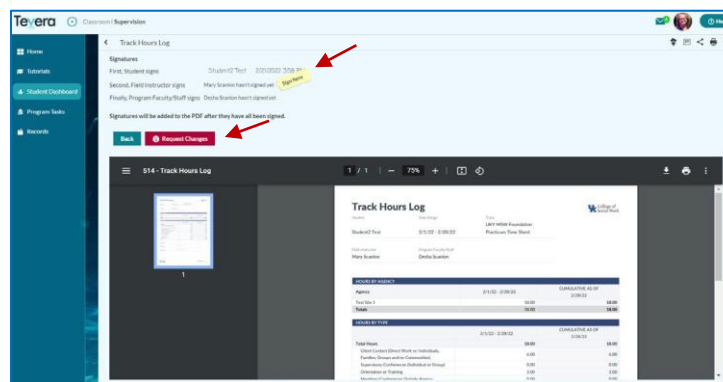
Tevera Classroom | Supervision

Home
Tutorials
Student Dashboard
Program Tasks
Records

Track Hours Log

Signatures
First, Student signs Student2 Test 2/21/2022 3:08 PM
Sign Here
Second, Field Instructor signs Mary Scanlon hasn't signed yet
Finally, Program Faculty/Staff signs Desha Scanlon hasn't signed yet

Signatures will be added to the PDF after they have all been signed.

Back Request Changes

514 - Track Hours Log 1 / 1 — 75% +

1

Track Hours Log

Student Date Range Term
Student2 Test 2/1/22 - 2/28/22 LNY MSW Foundation Practicum Time Sheet

Field Instructor Program Faculty/Staff
Mary Scanlon Desha Scanlon

College of Social Work

HOURS BY AGENCY
| Agency | 2/1/22 - 2/28/22 | CUMULATIVE AS OF 2/28/22 |
|---|---|---|
| Test Site 1 | 18.00 | 18.00 |
| Totals | 18.00 | 18.00 |

HOURS BY TYPE
| | 2/1/22 - 2/28/22 | CUMULATIVE AS OF 2/28/22 |
|---|---|---|
| Total Hours | 18.00 | 18.00 |
| Client Contact (Direct Work w Individuals, Families, Groups and/or Communities) | 6.00 | 6.00 |
| Supervisory Conference (Individual or Group) | 0.00 | 0.00 |
| Orientation or Training | 2.00 | 2.00 |
| Meetings/Conferences Outside Agency | 2.00 | 2.00 |